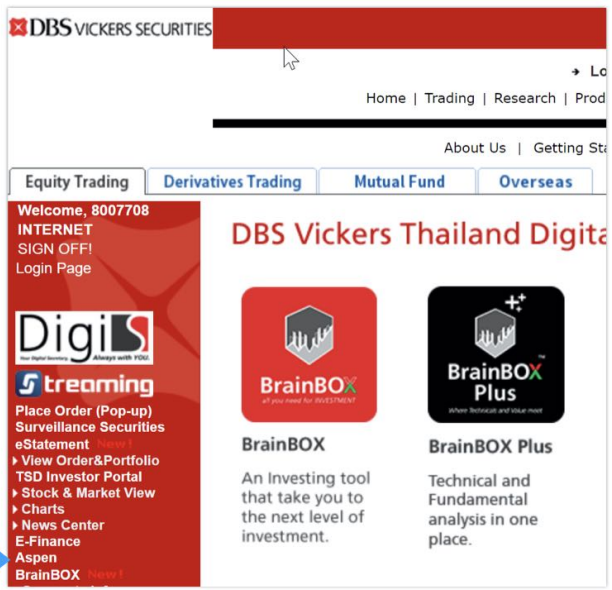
DBS VICKERS SECURITIES

Lo

Home | Trading | Research | Prod

About Us | Getting Sta

Equity Trading
Derivatives Trading
Mutual Fund
Overseas

Welcome, 8007708
INTERNET
SIGN OFF!
Login Page

DigiS
Your Digital Secretary Always with YOU.

Streaming

Place Order (Pop-up)
Surveillance Securities
eStatement New!
View Order&Portfolio
TSD Investor Portal
Stock & Market View
Charts
News Center
E-Finance
Aspen
BrainBOX New!

DBS Vickers Thailand Digita

BrainBOX
all you need for INVESTMENT

BrainBOX Plus
Where Technicals and Value meet

BrainBOX

An Investing tool that take you to the next level of investment.

BrainBOX Plus

Technical and Fundamental analysis in one place.